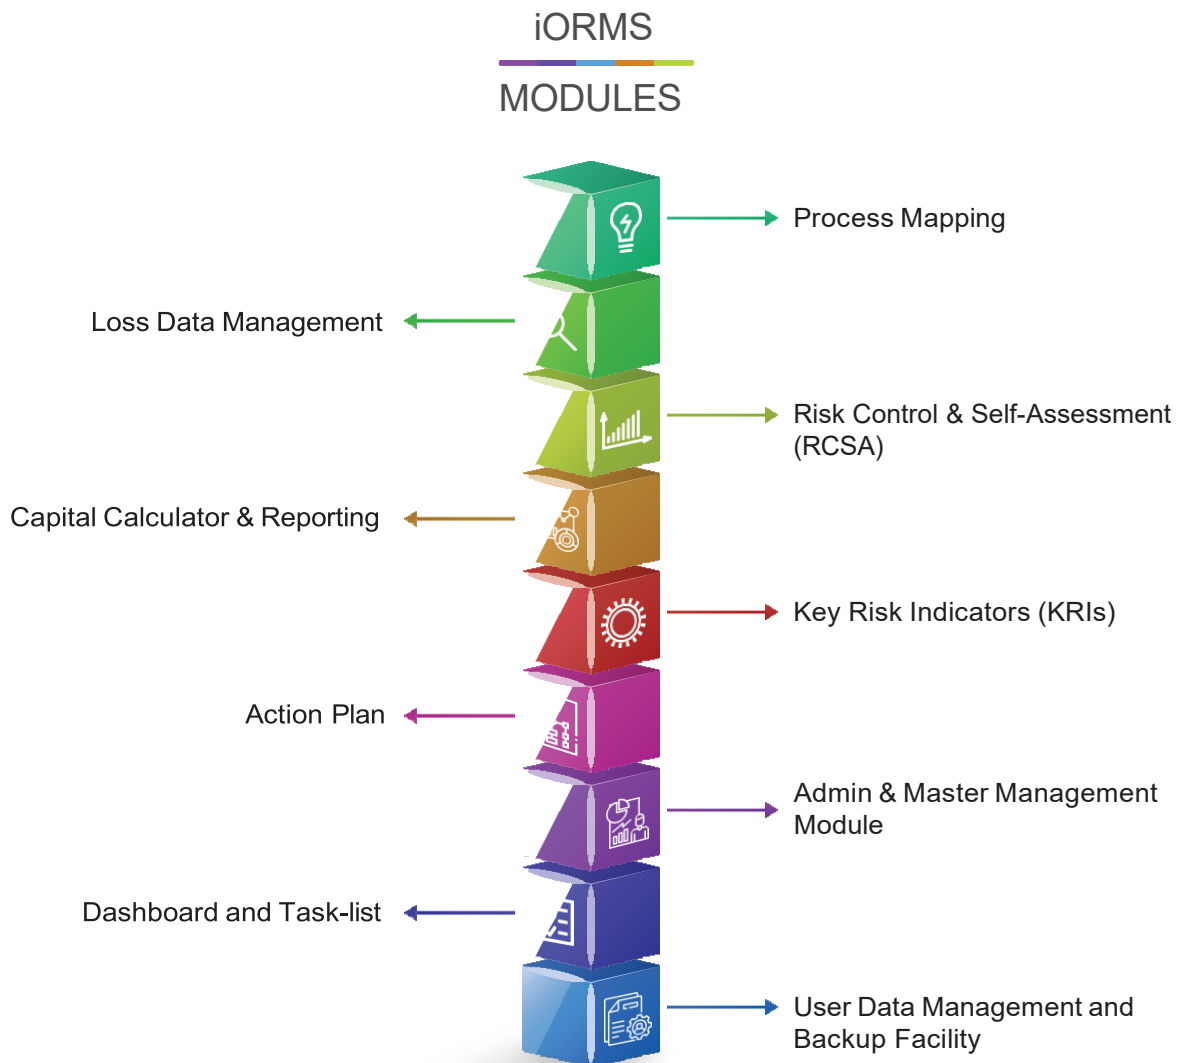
iORMS

MODULES

Process Mapping

Loss Data Management

Risk Control & Self-Assessment (RCSA)

Capital Calculator & Reporting

Key Risk Indicators (KRIs)

Action Plan

Admin & Master Management Module

Dashboard and Task-list

User Data Management and Backup Facility